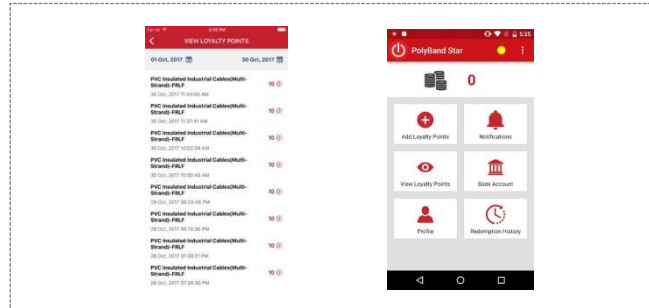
Carrier 3:58 PM

VIEW LOYALTY POINTS

01 Oct, 2017

30 Oct, 2017

PVC Insulated Industrial Cables(Multi-Strand)-FRLF
30 Oct, 2017 11:54:00 AM
10

PVC Insulated Industrial Cables(Multi-Strand)-FRLF
30 Oct, 2017 11:37:41 AM
10

PVC Insulated Industrial Cables(Multi-Strand)-FRLF
30 Oct, 2017 10:02:34 AM
10

PVC Insulated Industrial Cables(Multi-Strand)-FRLF
30 Oct, 2017 10:00:43 AM
10

PVC Insulated Industrial Cables(Multi-Strand)-FRLF
29 Oct, 2017 08:23:06 PM
10

PVC Insulated Industrial Cables(Multi-Strand)-FRLF
29 Oct, 2017 08:16:36 PM
10

PVC Insulated Industrial Cables(Multi-Strand)-FRLF
29 Oct, 2017 07:59:21 PM
10

PVC Insulated Industrial Cables(Multi-Strand)-FRLF
28 Oct, 2017 07:28:30 PM
10

5:25

PolyBand Star

0

Add Loyalty Points

Notifications

View Loyalty Points

Bank Account

Profile

Redemption History